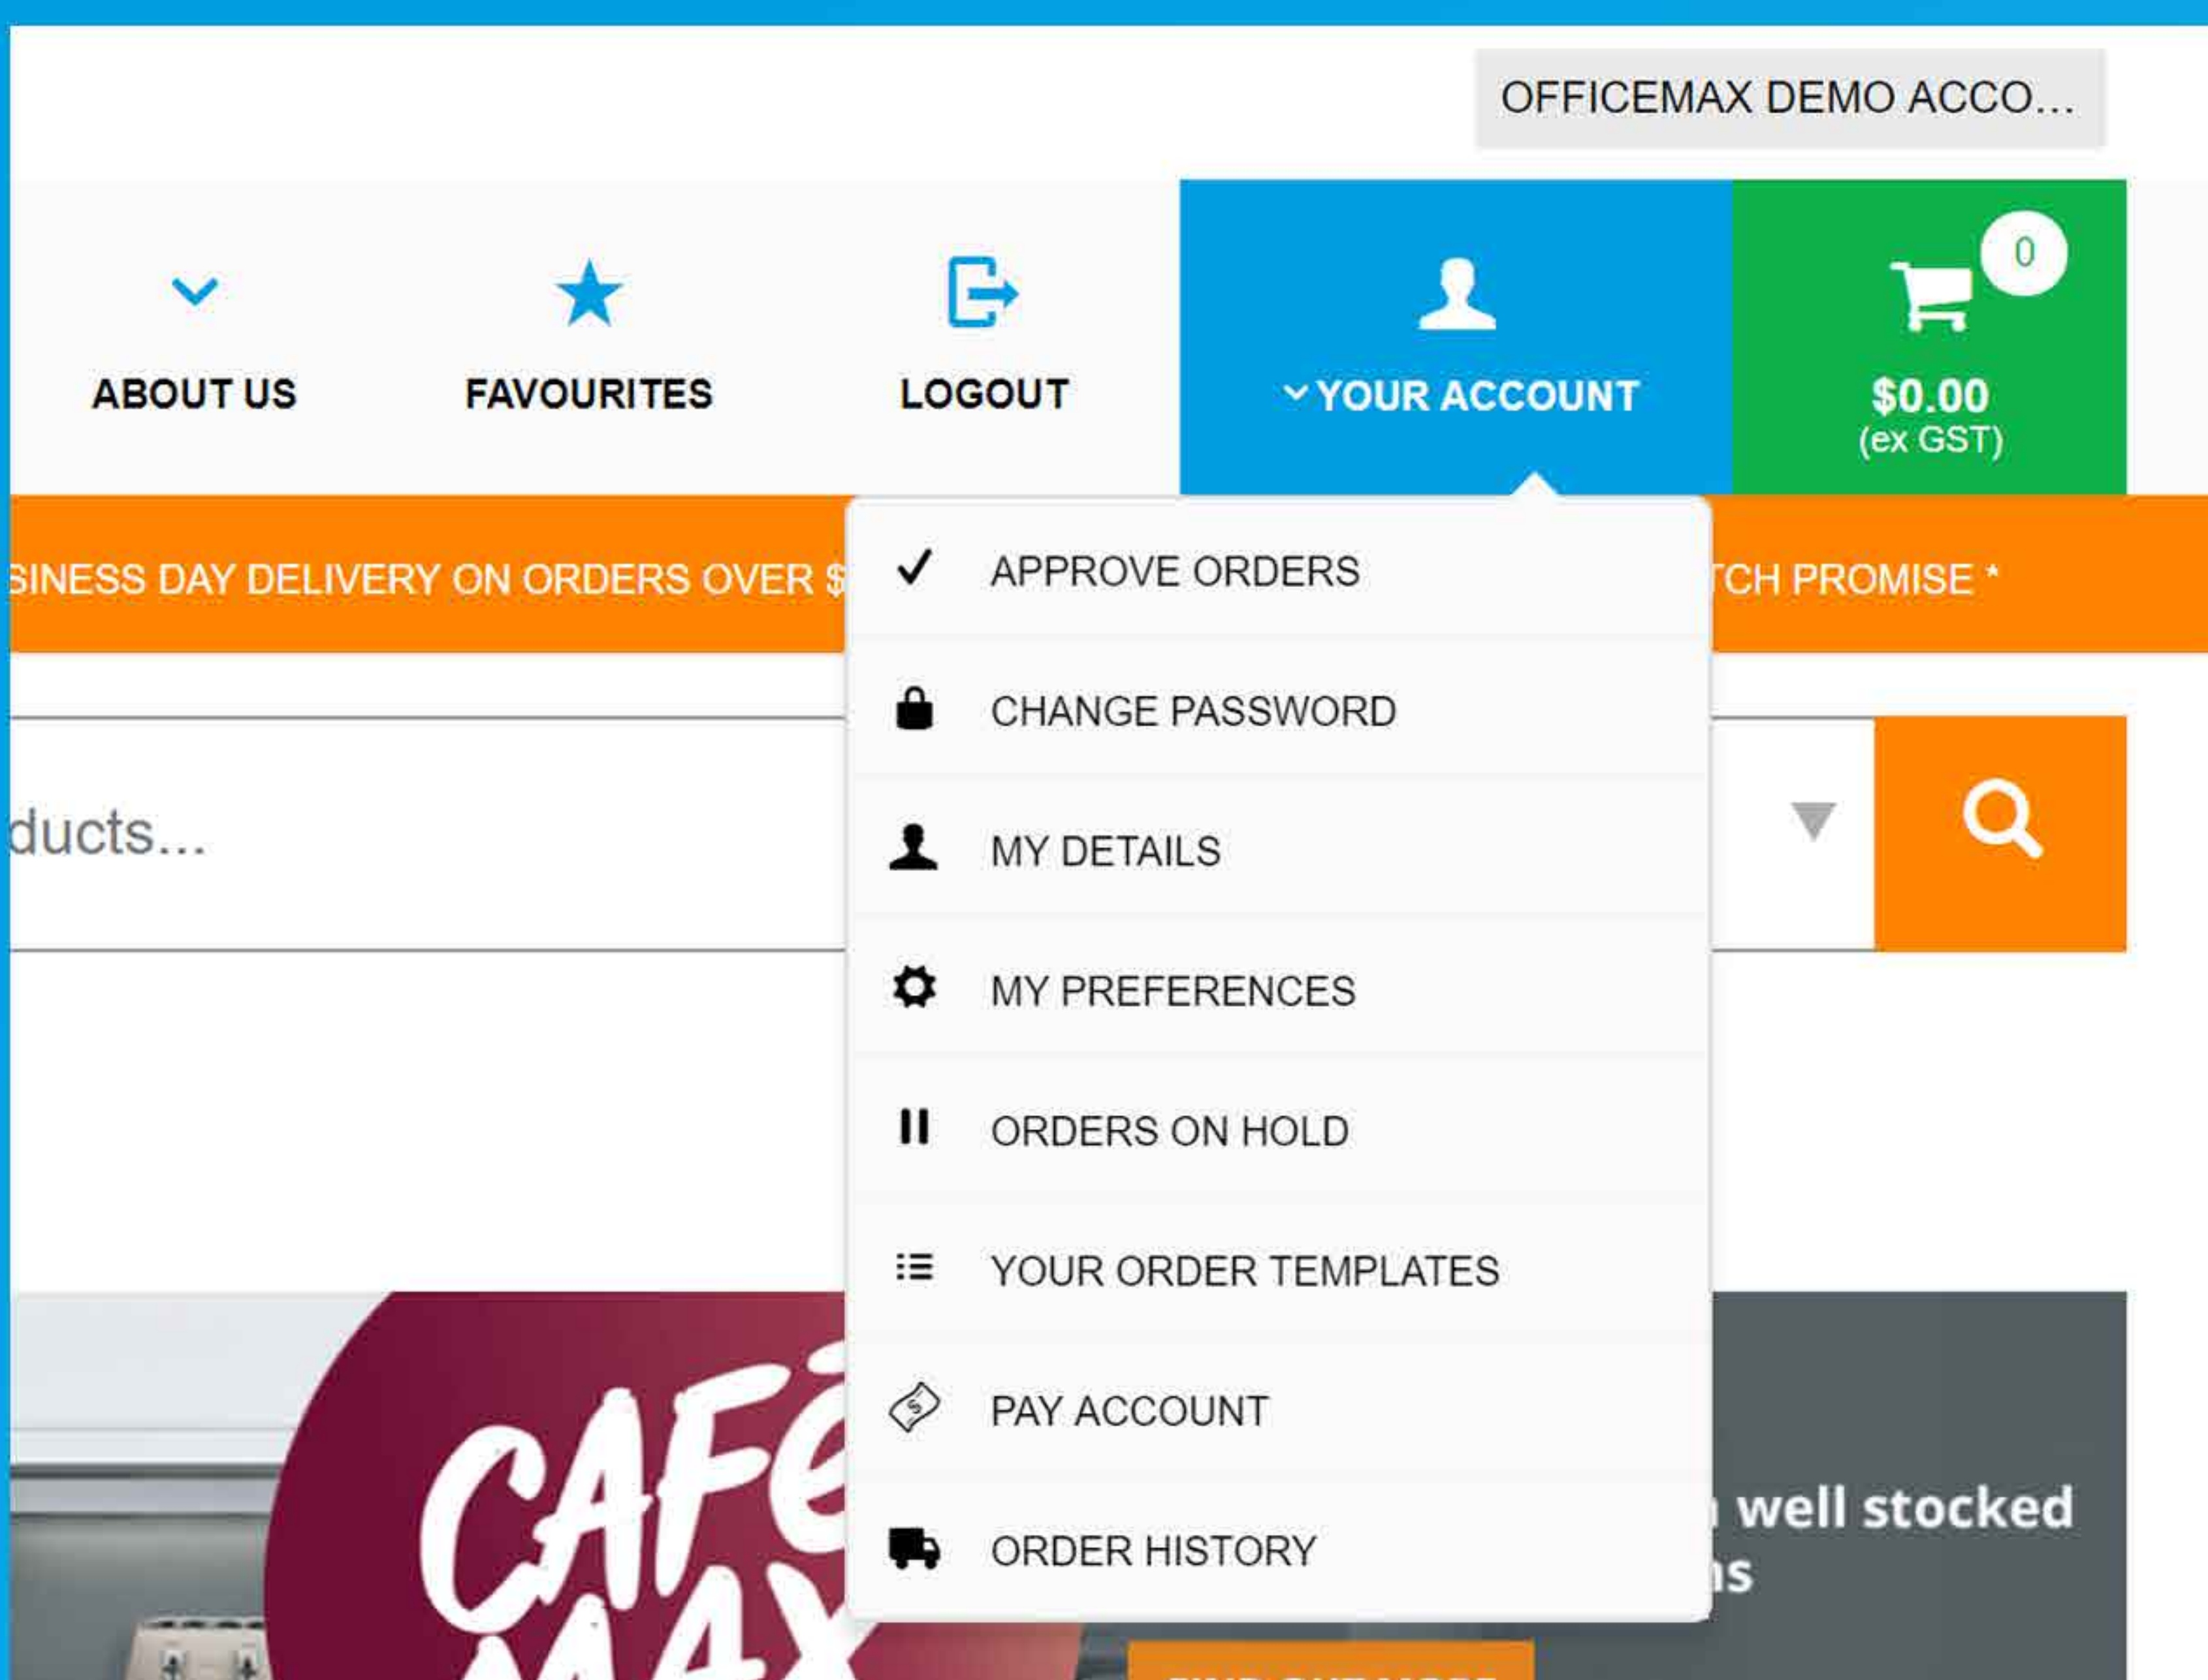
OFFICEMAX DEMO ACCO...

ABOUT US

FAVOURITES

LOGOUT

YOUR ACCOUNT

0

$0.00
(ex GST)

SINESS DAY DELIVERY ON ORDERS OVER $

TCH PROMISE *

APPROVE ORDERS

CHANGE PASSWORD

MY DETAILS

MY PREFERENCES

ORDERS ON HOLD

YOUR ORDER TEMPLATES

PAY ACCOUNT

ORDER HISTORY

ducts...

CAFÉ MAX

well stocked
ns